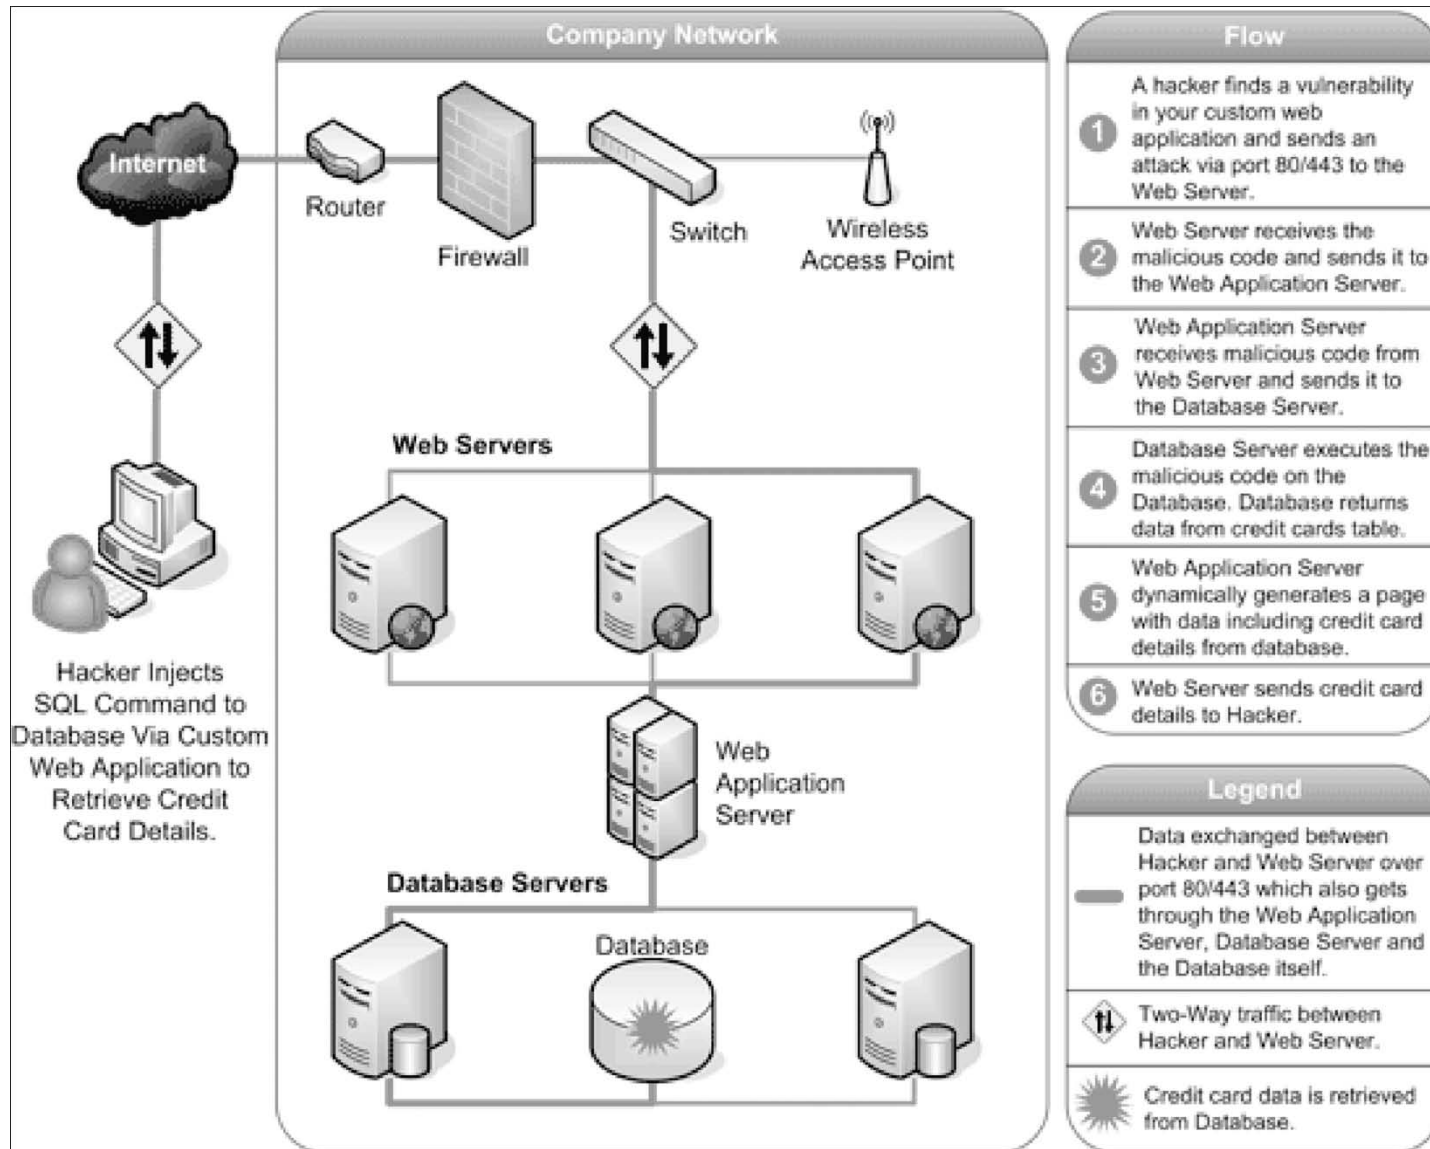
Internet

Hacker Injects SQL Command to Database Via Custom Web Application to Retrieve Credit Card Details.

Company Network

Router

Firewall

Switch

Wireless Access Point

Web Servers

Web Application Server

Database Servers

Database

Flow

1 A hacker finds a vulnerability in your custom web application and sends an attack via port 80/443 to the Web Server.

2 Web Server receives the malicious code and sends it to the Web Application Server.

3 Web Application Server receives malicious code from Web Server and sends it to the Database Server.

4 Database Server executes the malicious code on the Database. Database returns data from credit cards table.

5 Web Application Server dynamically generates a page with data including credit card details from database.

6 Web Server sends credit card details to Hacker.

Legend

Data exchanged between Hacker and Web Server over port 80/443 which also gets through the Web Application Server, Database Server and the Database itself.

Two-Way traffic between Hacker and Web Server.

Credit card data is retrieved from Database.